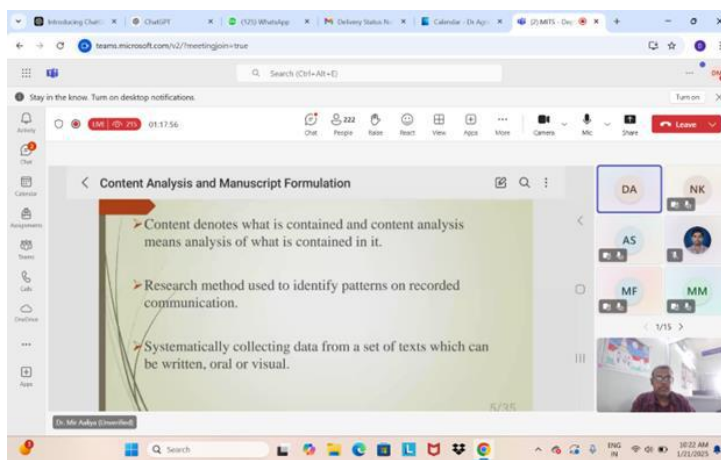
Introducing Chat | ChatGPT | (125) WhatsApp | Delivery Status N | Calendar - Dr Ag | (2) MITS - Dec

teams.microsoft.com/v2/?meetingjoin=true

Search (Ctrl+Alt+E)

Stay in the know. Turn on desktop notifications.

Turn on

Activity

Chat

Calendar

Assignments

Teams

Calls

OneDrive

Apps

LIVE 215 01:17:56

Chat People 222 Raise React View Apps More Camera Mic Share Leave

Content Analysis and Manuscript Formulation

➤Content denotes what is contained and content analysis means analysis of what is contained in it.

➤Research method used to identify patterns on recorded communication.

➤Systematically collecting data from a set of texts which can be written, oral or visual.

5/35

DA NK AS MF MM

1/15

Dr. Mir Aaliya (Unverified)

Search

ENG IN 10:22 AM 1/21/2025